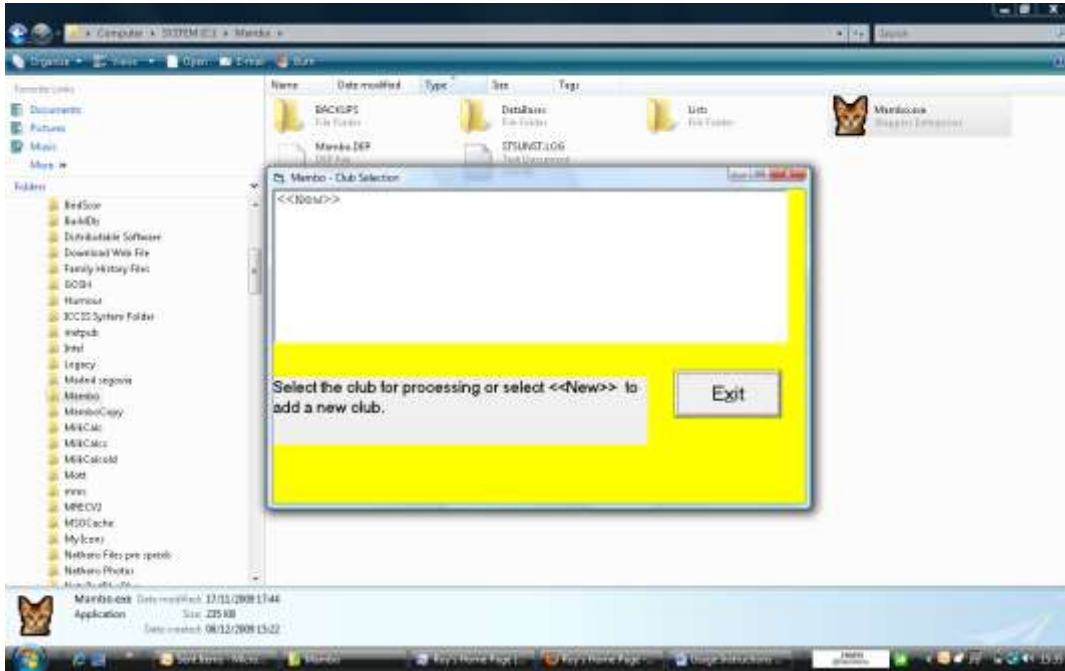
Computer ▸ SYSTEM (C:) ▸ Mambo ▸

Search

Organize ▾ Views ▾ Open E-mail Burn

Favorite Links
Documents
Pictures
Music
More »

Folders
BedSize
BuildDb
Distributable Software
Download Web File
Family History Files
GOSH
Humour
ICCSS System Folder
inetpub
Intel
Legacy
Masked segovia
Mambo
MamboCopy
MiliCalc
MiliCalcs
MiliCalcold
Mott
mms
MRECV2
MSOCache
My Icons
Nathans Files pre rpetek
Nathans Photos

Name | Date modified | Type | Size | Tags

BACKUPS
File Folder

DataBases
File Folder

Lists
File Folder

Mambo.exe
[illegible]

Mambo.DEP
DEP File

STSUNST.LOG
Text Document

Mambo - Club Selection

<<New>>

Select the club for processing or select <<New>> to add a new club.

Exit

Mambo.exe Date modified: 17/11/2009 17:44
Application Size: 235 KB
Date created: 08/12/2009 15:22